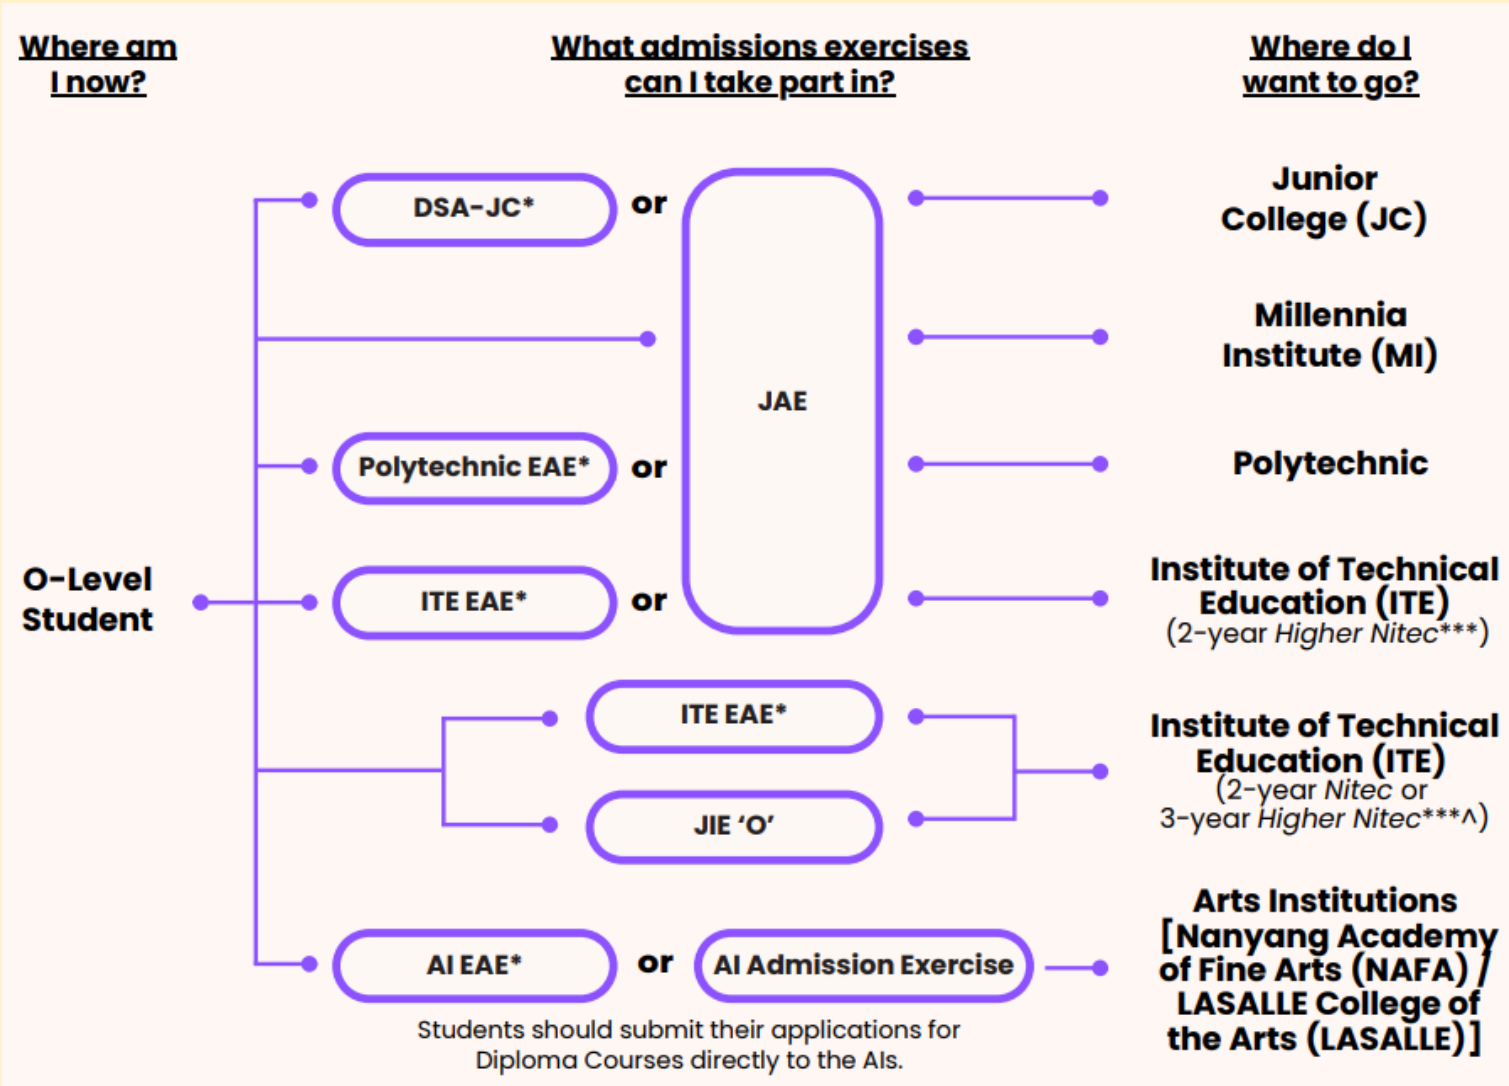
Where am I now?

What admissions exercises can I take part in?

Where do I want to go?

O-Level Student

DSA-JC*

or

JAE

Polytechnic EAE*

or

ITE EAE*

or

ITE EAE*

JIE 'O'

AI EAE*

or

AI Admission Exercise

Students should submit their applications for Diploma Courses directly to the AIs.

Junior College (JC)

Millennia Institute (MI)

Polytechnic

Institute of Technical Education (ITE) (2-year Higher Nitec***)

Institute of Technical Education (ITE) (2-year Nitec or 3-year Higher Nitec***^)

Arts Institutions [Nanyang Academy of Fine Arts (NAFA) / LASALLE College of the Arts (LASALLE)]